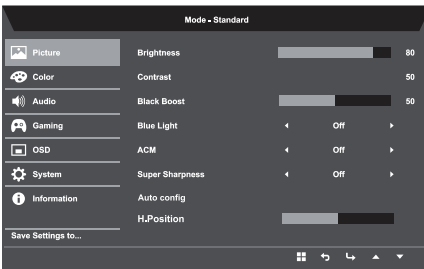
Mode - Standard

Picture
Color
Audio
Gaming
OSD
System
Information
Save Settings to...

| | |
|---|---|
| Brightness | 80 |
| Contrast | 50 |
| Black Boost | 50 |
| Blue Light | Off |
| ACM | Off |
| Super Sharpness | Off |
| Auto config | |
| H.Position | |